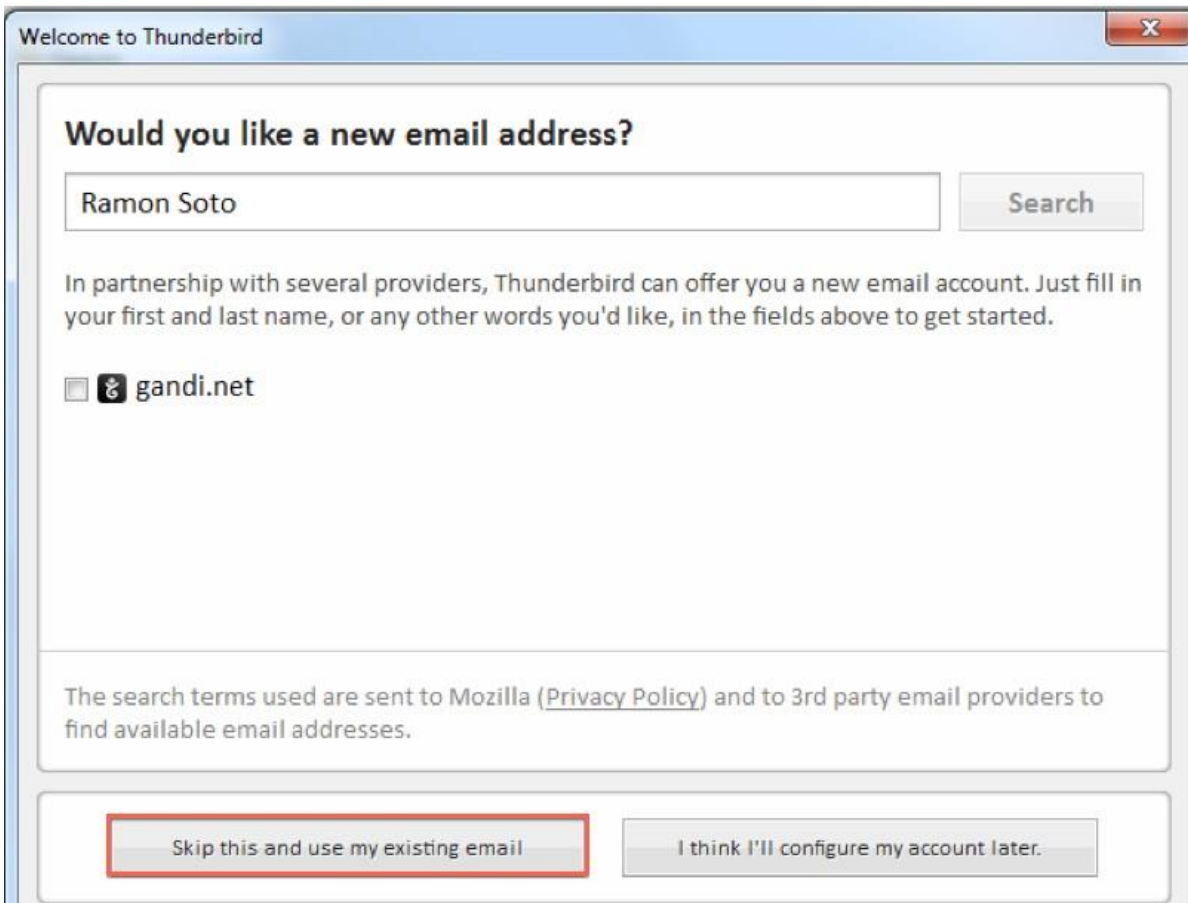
Welcome to Thunderbird

Would you like a new email address?

Ramon Soto

Search

In partnership with several providers, Thunderbird can offer you a new email account. Just fill in your first and last name, or any other words you'd like, in the fields above to get started.

gandi.net

The search terms used are sent to Mozilla (Privacy Policy) and to 3rd party email providers to find available email addresses.

Skip this and use my existing email

I think I'll configure my account later.